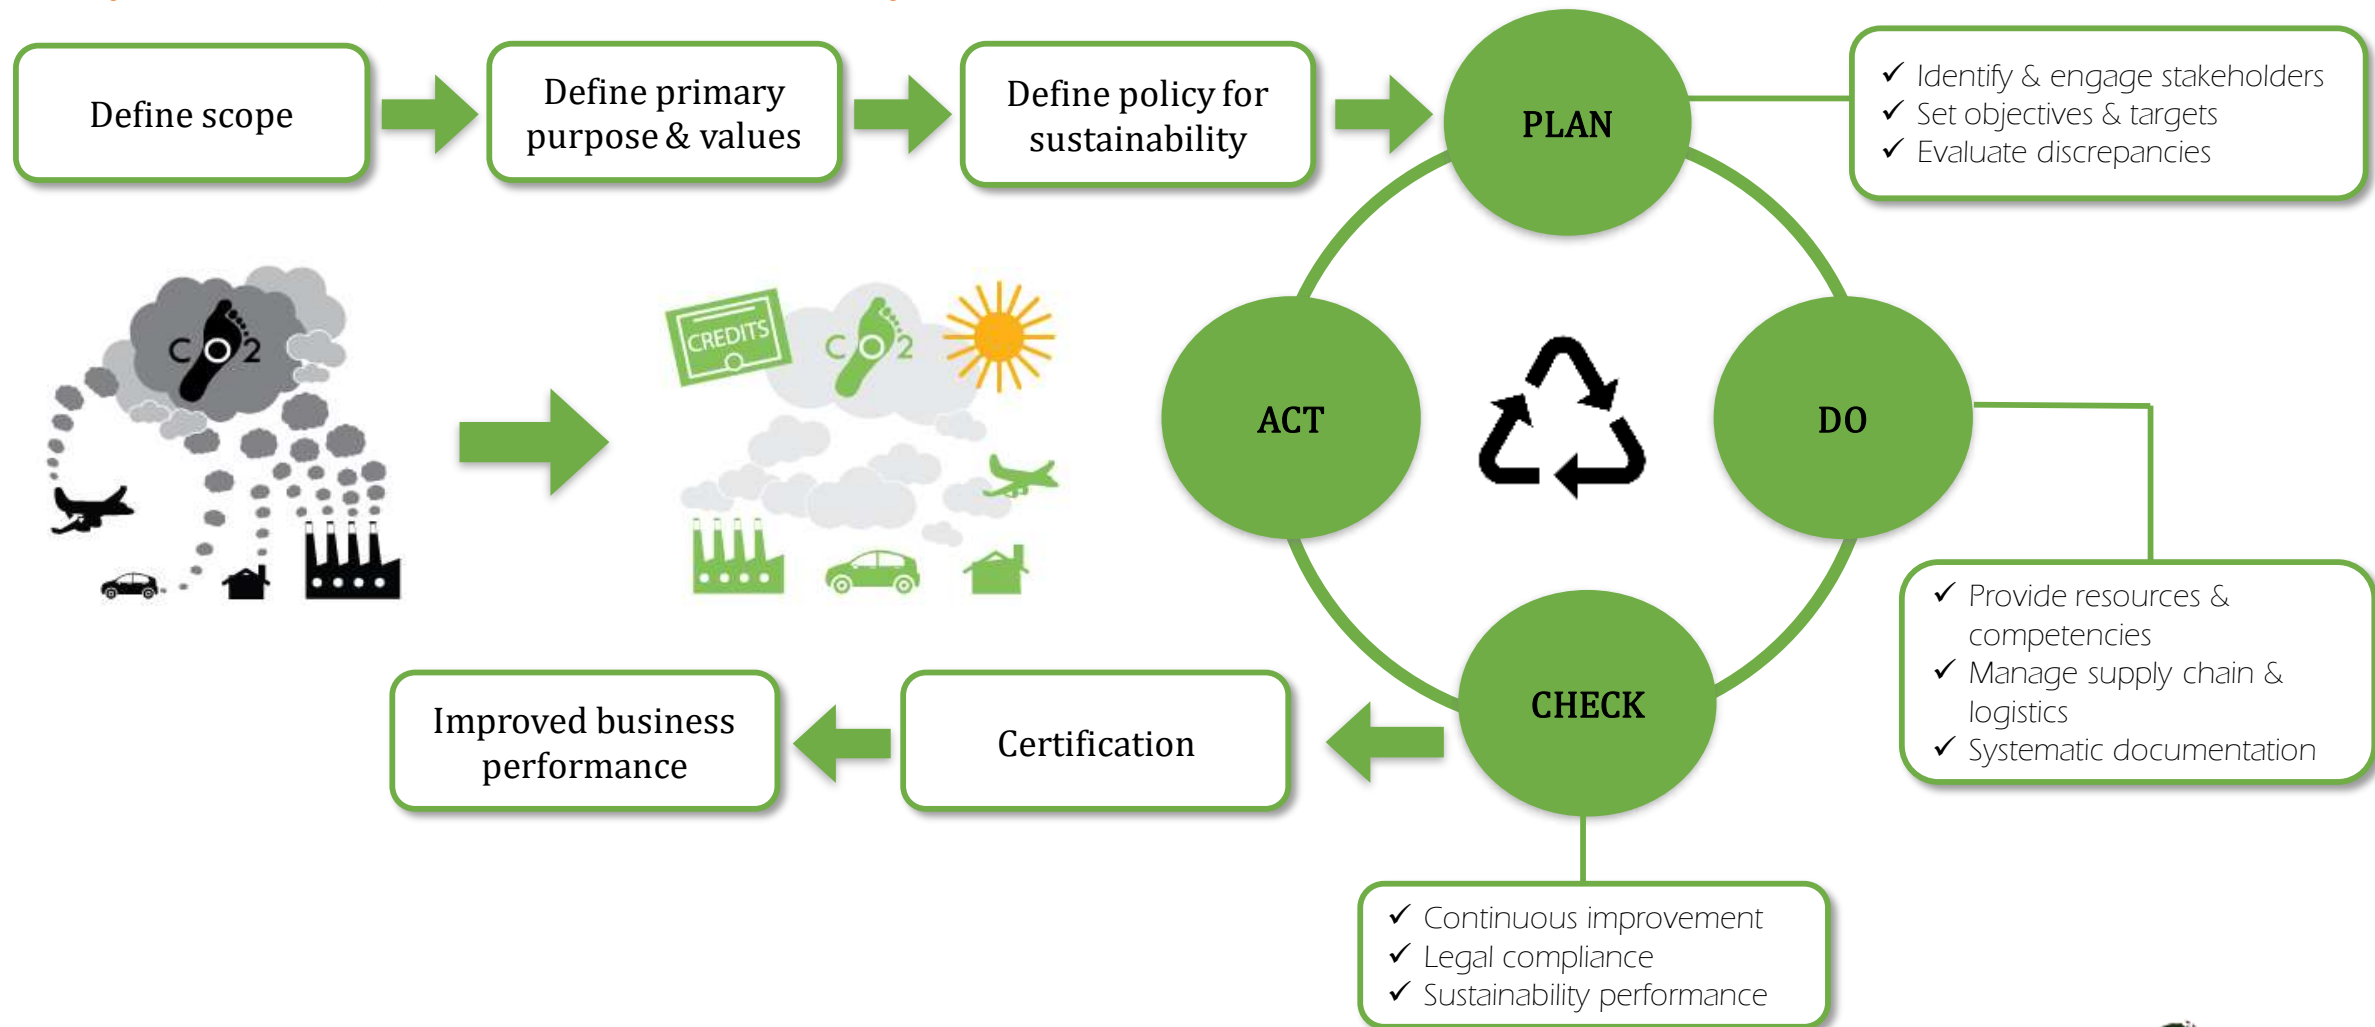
Define scope

Define primary purpose & values

Define policy for sustainability

PLAN

✓ Identify & engage stakeholders
✓ Set objectives & targets
✓ Evaluate discrepancies

CO2

CREDITS

CO2

ACT

DO

CHECK

✓ Provide resources & competencies
✓ Manage supply chain & logistics
✓ Systematic documentation

Improved business performance

Certification

✓ Continuous improvement
✓ Legal compliance
✓ Sustainability performance